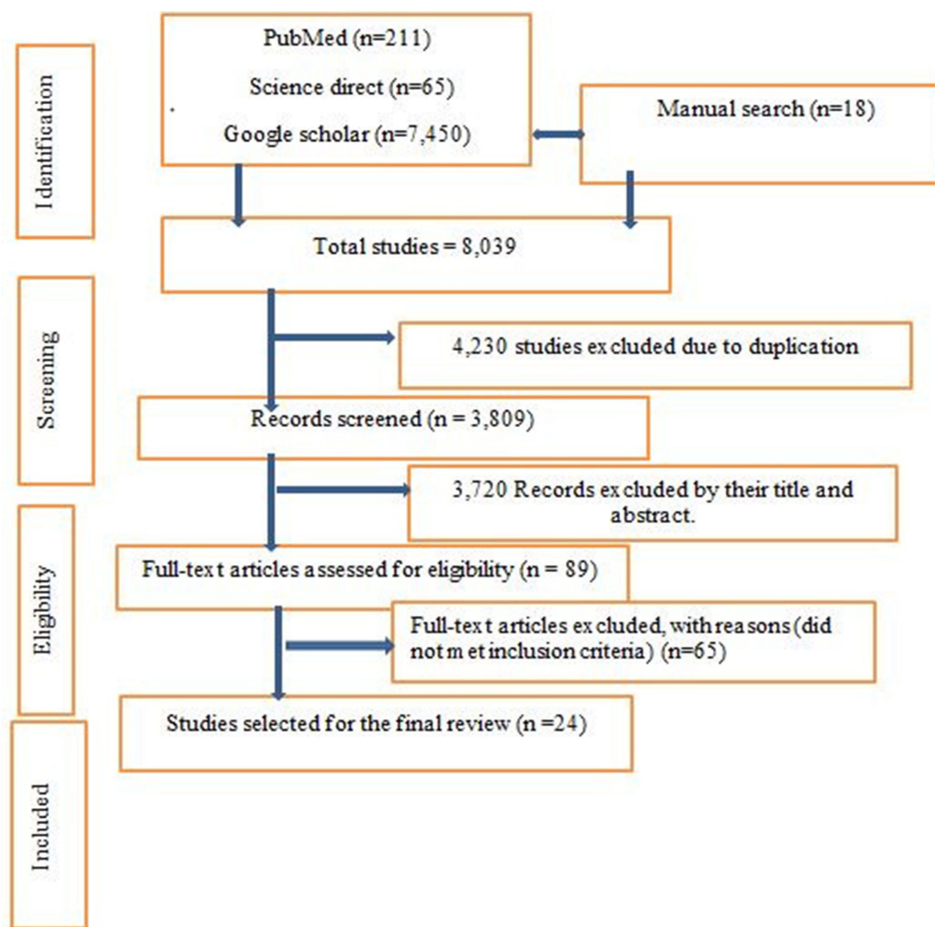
Identification

PubMed (n=211)

Science direct (n=65)

Google scholar (n=7,450)

Manual search (n=18)

Total studies = 8,039

Screening

4,230 studies excluded due to duplication

Records screened (n = 3,809)

3,720 Records excluded by their title and abstract.

Eligibility

Full-text articles assessed for eligibility (n = 89)

Full-text articles excluded, with reasons (did not met inclusion criteria) (n=65)

Studies selected for the final review (n =24)

Included